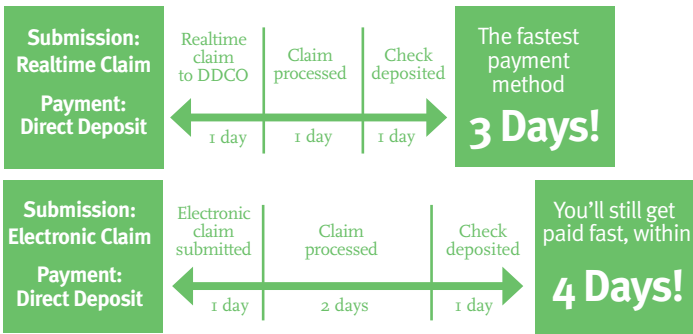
Submission:
Realtime Claim

Payment:
Direct Deposit

Realtime claim to DDCO

Claim processed

Check deposited

1 day

1 day

1 day

The fastest payment method

3 Days!

Submission:
Electronic Claim

Payment:
Direct Deposit

Electronic claim submitted

Claim processed

Check deposited

1 day

2 days

1 day

You'll still get paid fast, within

4 Days!